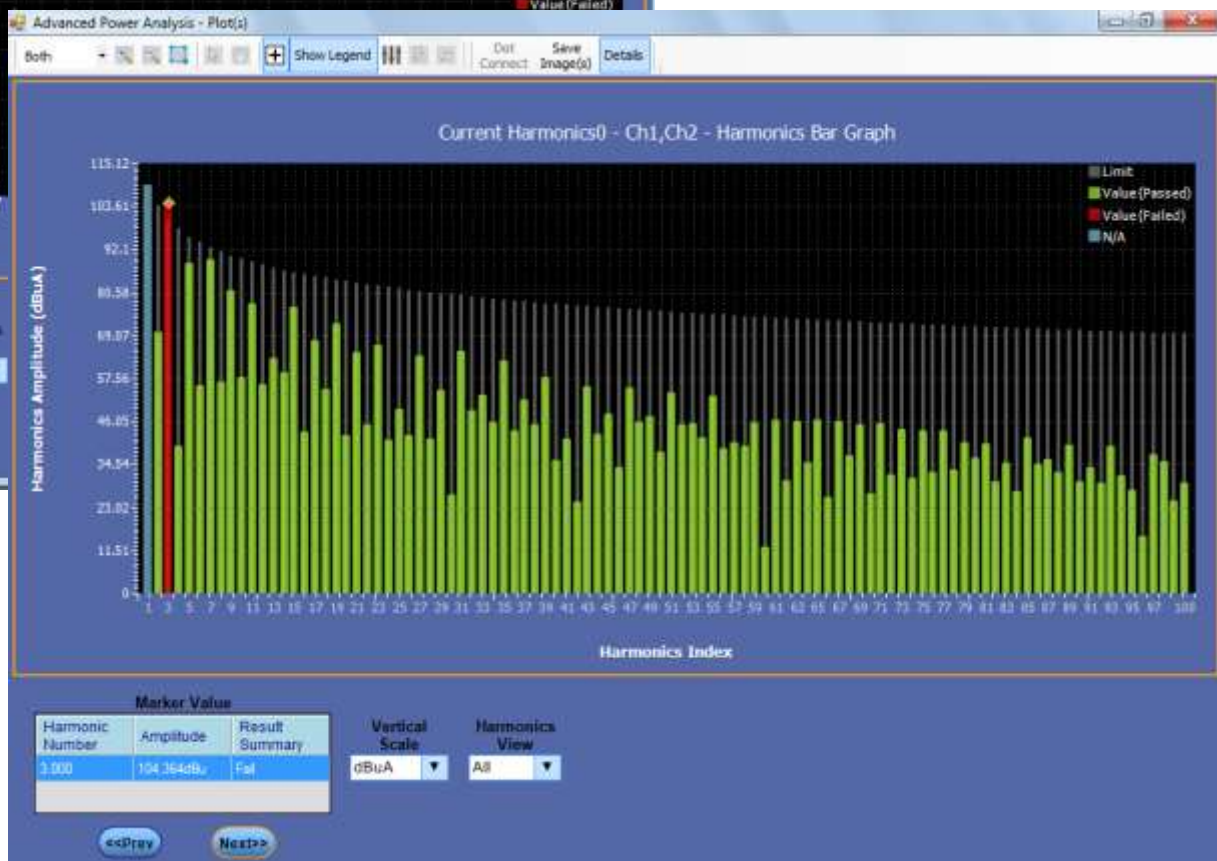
Value(Failed)

Advanced Power Analysis - Plot(s)

Both

Show Legend

Dot Connect

Save Image(s)

Details

Current Harmonics0 - Ch1,Ch2 - Harmonics Bar Graph

Limit
Value(Passed)
Value(Failed)
N/A

Harmonics Amplitude (dBuA)

115.12
103.61
92.1
80.58
69.07
57.56
46.05
34.54
23.02
11.51
0

1 3 5 7 9 11 13 15 17 19 21 23 25 27 29 31 33 35 37 39 41 43 45 47 49 51 53 55 57 59 61 63 65 67 69 71 73 75 77 79 81 83 85 87 89 91 93 95 97 100

Harmonics Index

Marker Value

| Harmonic Number | Amplitude | Result Summary |
|---|---|---|
| 3.000 | 104.364dBu | Fail |

Vertical Scale
dBuA

Harmonics View
All

<<Prev

Next>>